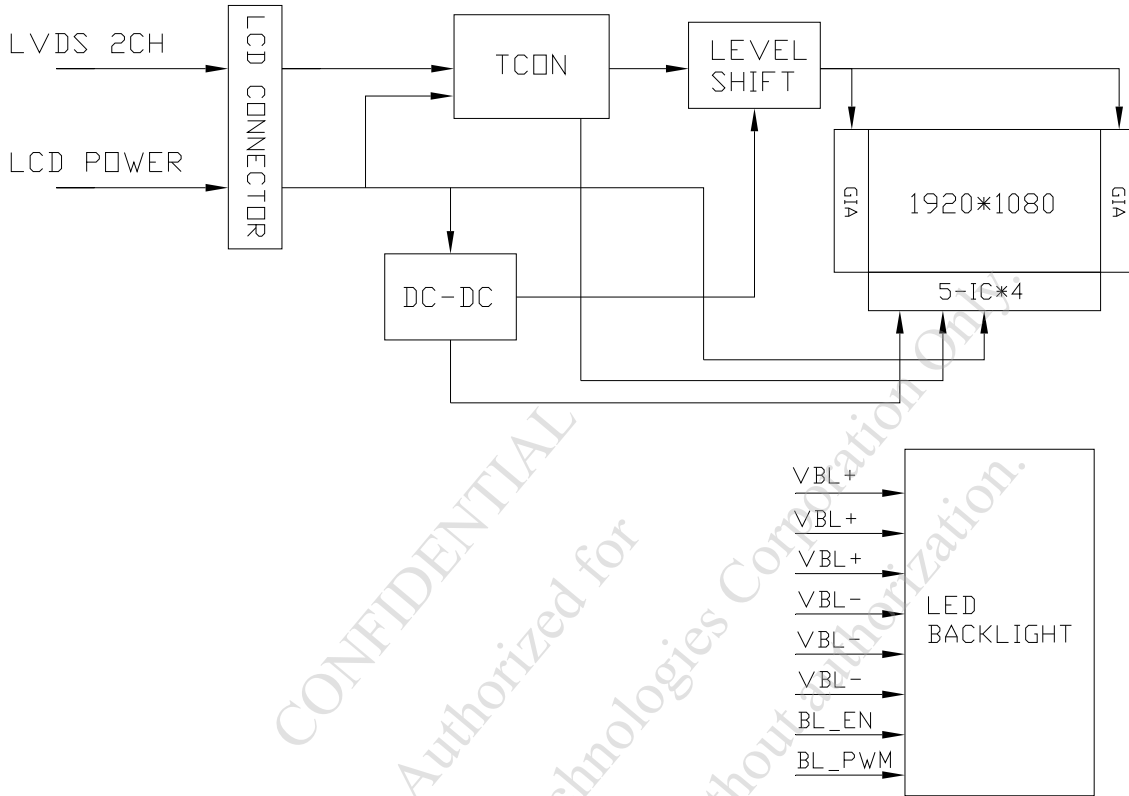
LVDS 2CH

LCD POWER

LCD CONNECTOR

TCON

LEVEL SHIFT

DC-DC

GIA

1920*1080

GIA

5-IC*4

VBL+
VBL+
VBL+
VBL-
VBL-
VBL-
BL_EN
BL_PWM

LED BACKLIGHT

CONFIDENTIAL
Authorized for
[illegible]chnologies Corporation Only.
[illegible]out authorization.